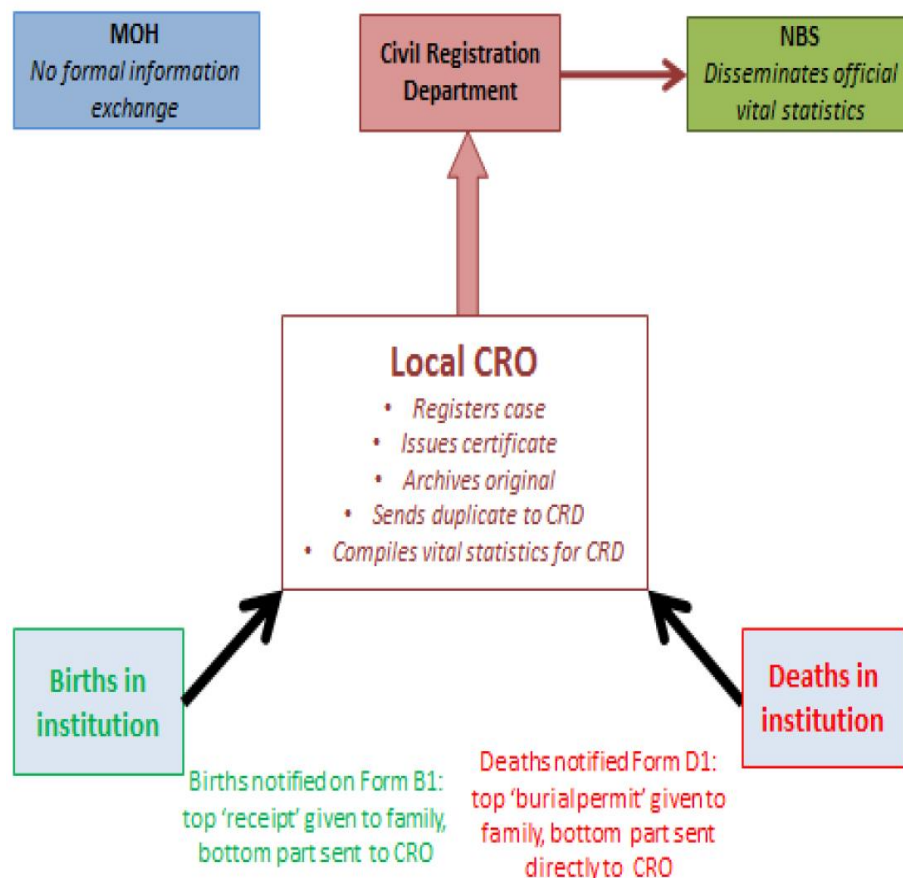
MOH
No formal information exchange

Civil Registration Department

NBS
Disseminates official vital statistics

Local CRO
• Registers case
• Issues certificate
• Archives original
• Sends duplicate to CRD
• Compiles vital statistics for CRD

Births in institution

Deaths in institution

Births notified on Form B1: top 'receipt' given to family, bottom part sent to CRO

Deaths notified Form D1: top 'burial permit' given to family, bottom part sent directly to CRO